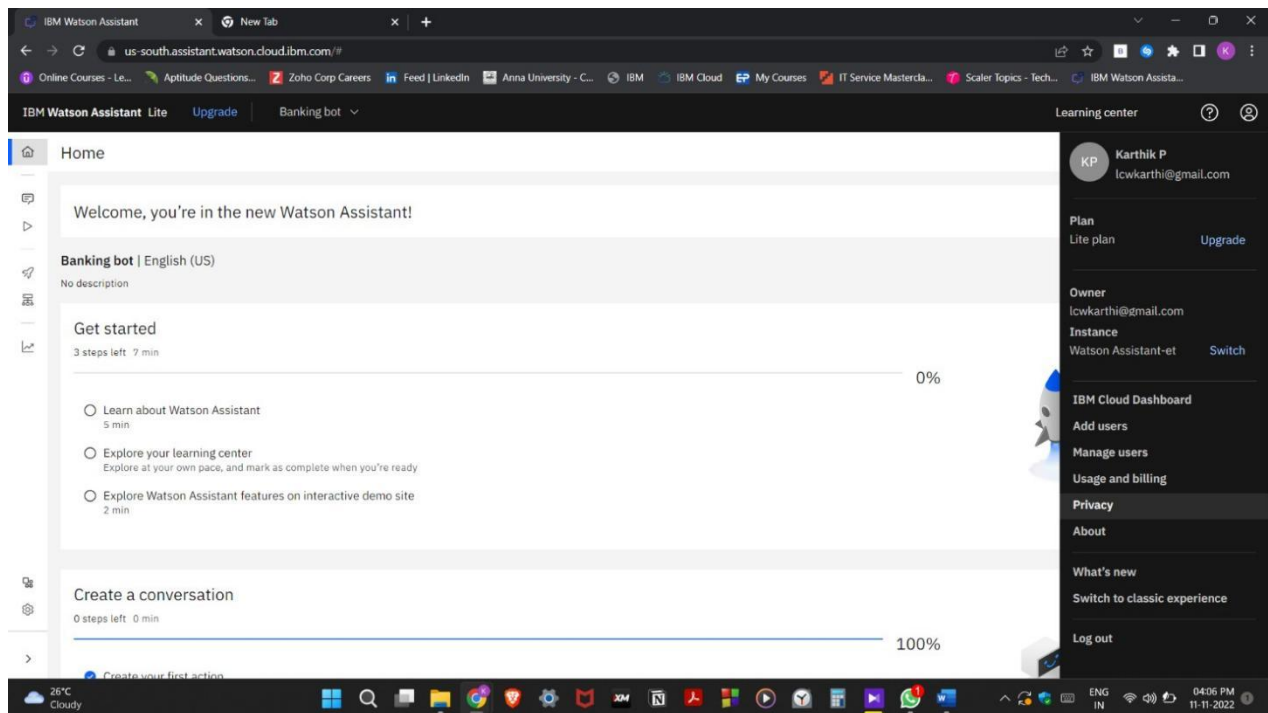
IBM Watson Assistant × New Tab × +

us-south.assistant.watson.cloud.ibm.com/#

Online Courses - Le... Aptitude Questions... Zoho Corp Careers Feed | LinkedIn Anna University - C... IBM IBM Cloud My Courses IT Service Mastercla... Scaler Topics - Tech... IBM Watson Assista...

IBM Watson Assistant Lite Upgrade Banking bot

Learning center

Home

Welcome, you're in the new Watson Assistant!

Banking bot | English (US)
No description

Get started
3 steps left 7 min

0%

Learn about Watson Assistant
5 min

Explore your learning center
Explore at your own pace, and mark as complete when you're ready

Explore Watson Assistant features on interactive demo site
2 min

Create a conversation
0 steps left 0 min

100%

Create your first action

KP Karthik P
lcwkarthi@gmail.com

Plan
Lite plan Upgrade

Owner
lcwkarthi@gmail.com
Instance
Watson Assistant-et Switch

IBM Cloud Dashboard
Add users
Manage users
Usage and billing
Privacy
About

What's new
Switch to classic experience

Log out

26°C
Cloudy

ENG
IN

04:06 PM
11-11-2022